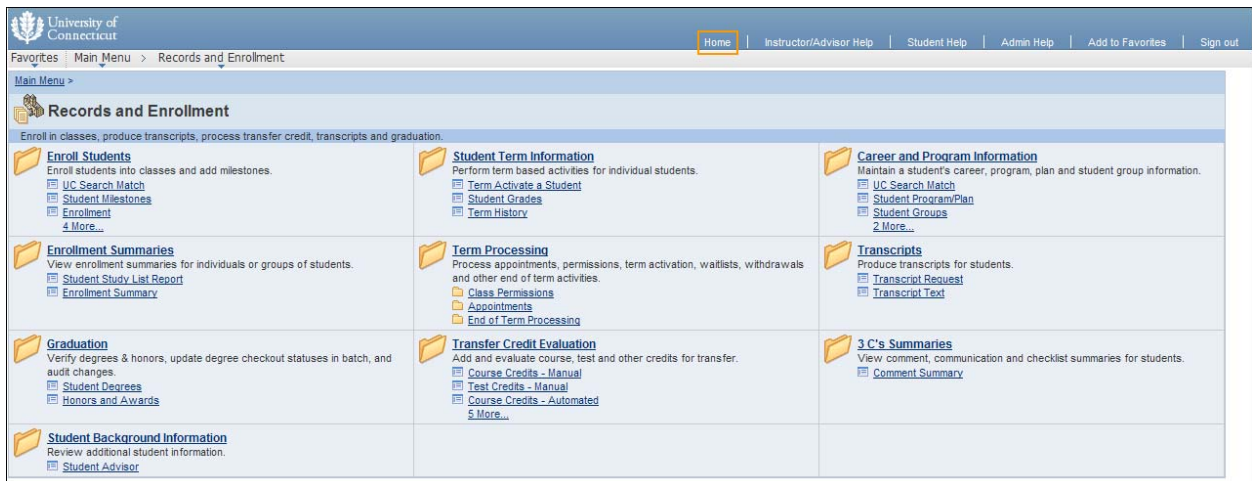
University of Connecticut

Home | Instructor/Advisor Help | Student Help | Admin Help | Add to Favorites | Sign out

Favorites | Main Menu > Records and Enrollment

Main Menu >

Records and Enrollment

Enroll in classes, produce transcripts, process transfer credit, transcripts and graduation.

Enroll Students
Enroll students into classes and add milestones.
UC Search Match
Student Milestones
Enrollment
4 More...

Student Term Information
Perform term based activities for individual students.
Term Activate a Student
Student Grades
Term History

Career and Program Information
Maintain a student's career, program, plan and student group information.
UC Search Match
Student Program/Plan
Student Groups
2 More...

Enrollment Summaries
View enrollment summaries for individuals or groups of students.
Student Study List Report
Enrollment Summary

Term Processing
Process appointments, permissions, term activation, waitlists, withdrawals and other end of term activities.
Class Permissions
Appointments
End of Term Processing

Transcripts
Produce transcripts for students.
Transcript Request
Transcript Text

Graduation
Verify degrees & honors, update degree checkout statuses in batch, and audit changes.
Student Degrees
Honors and Awards

Transfer Credit Evaluation
Add and evaluate course, test and other credits for transfer.
Course Credits - Manual
Test Credits - Manual
Course Credits - Automated
5 More...

3 C's Summaries
View comment, communication and checklist summaries for students.
Comment Summary

Student Background Information
Review additional student information.
Student Advisor